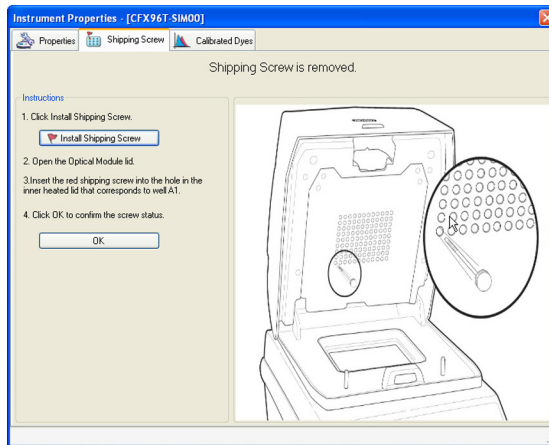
Instrument Properties - [CFX96T-SIM00]

Properties | Shipping Screw | Calibrated Dyes

Shipping Screw is removed.

Instructions

1. Click Install Shipping Screw.

Install Shipping Screw

2. Open the Optical Module lid.

3.Insert the red shipping screw into the hole in the inner heated lid that corresponds to well A1.

4. Click OK to confirm the screw status.

OK